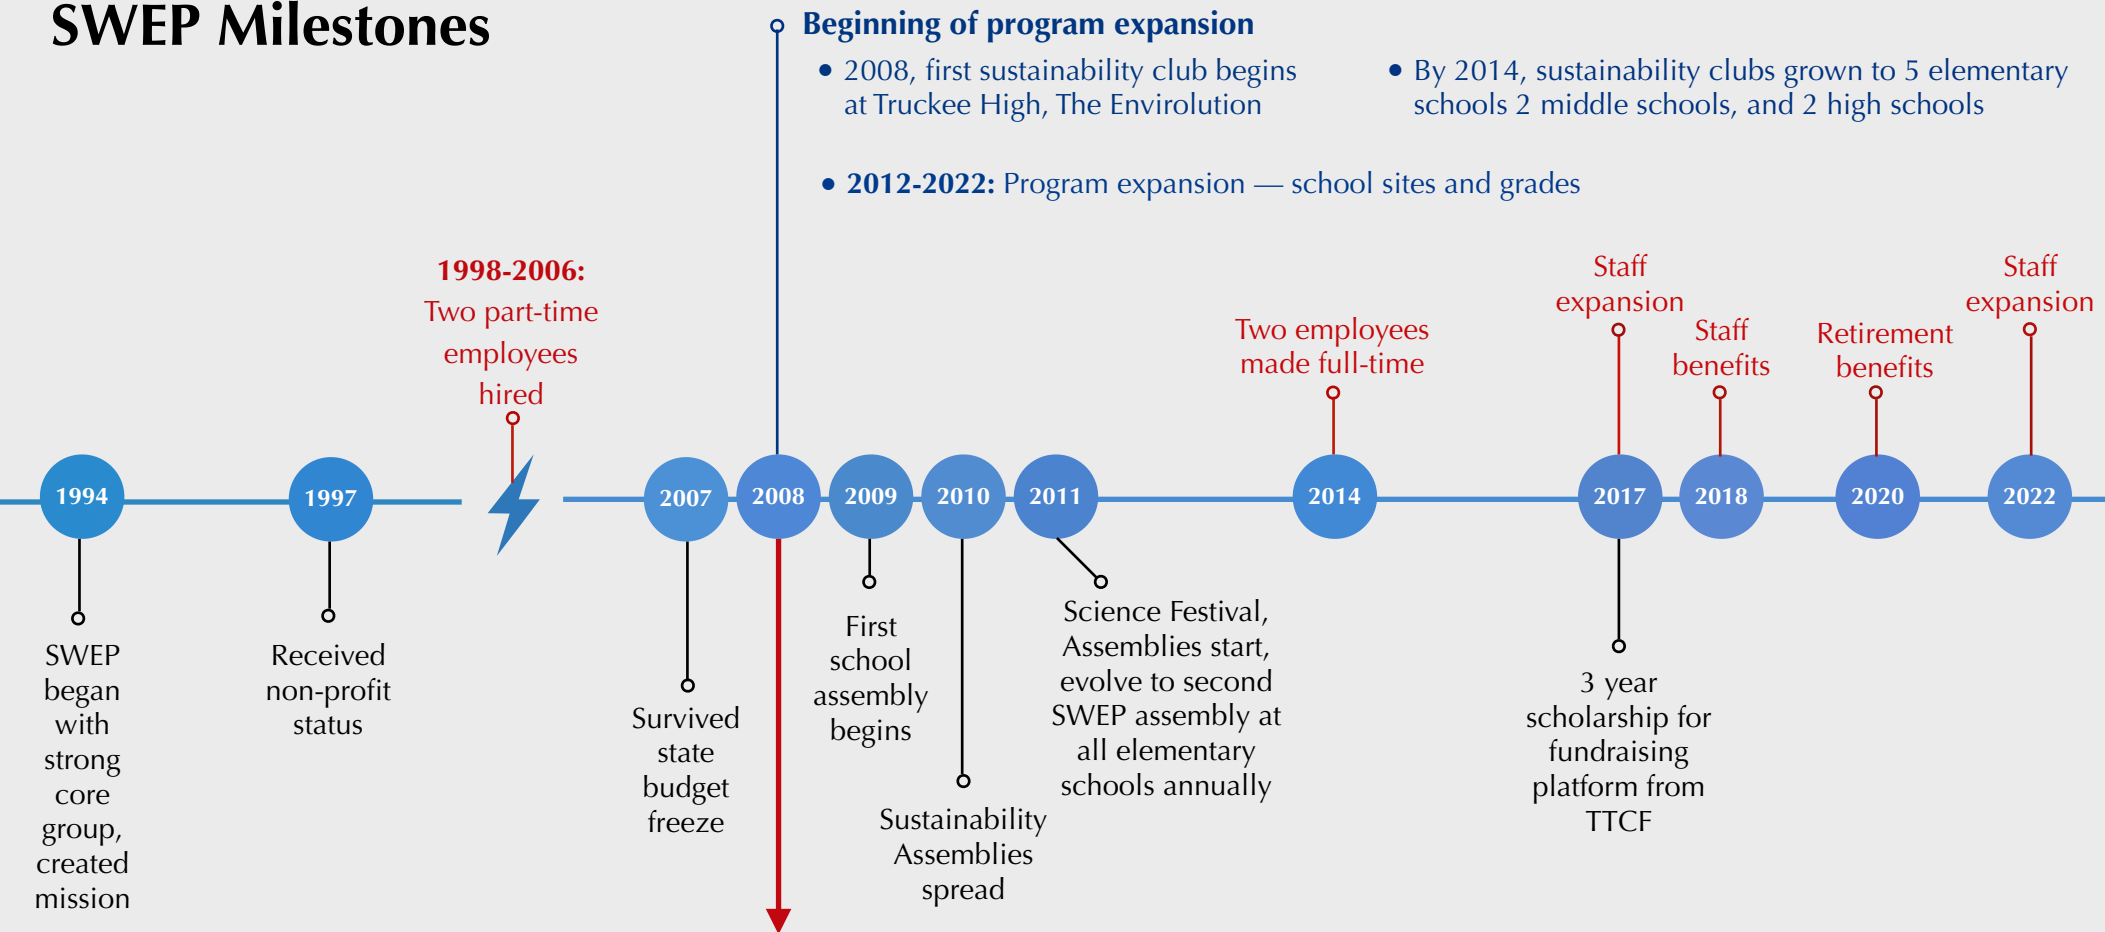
SWEP Milestones

Beginning of program expansion

• 2008, first sustainability club begins at Truckee High, The Envirolution

• By 2014, sustainability clubs grown to 5 elementary schools 2 middle schools, and 2 high schools

• 2012-2022: Program expansion — school sites and grades

1998-2006: Two part-time employees hired

Two employees made full-time

Staff expansion

Staff benefits

Retirement benefits

Staff expansion

1994

1997

2007

2008

2009

2010

2011

2014

2017

2018

2020

2022

SWEP began with strong core group, created mission

Received non-profit status

Survived state budget freeze

First school assembly begins

Sustainability Assemblies spread

Science Festival, Assemblies start, evolve to second SWEP assembly at all elementary schools annually

3 year scholarship for fundraising platform from TTCF